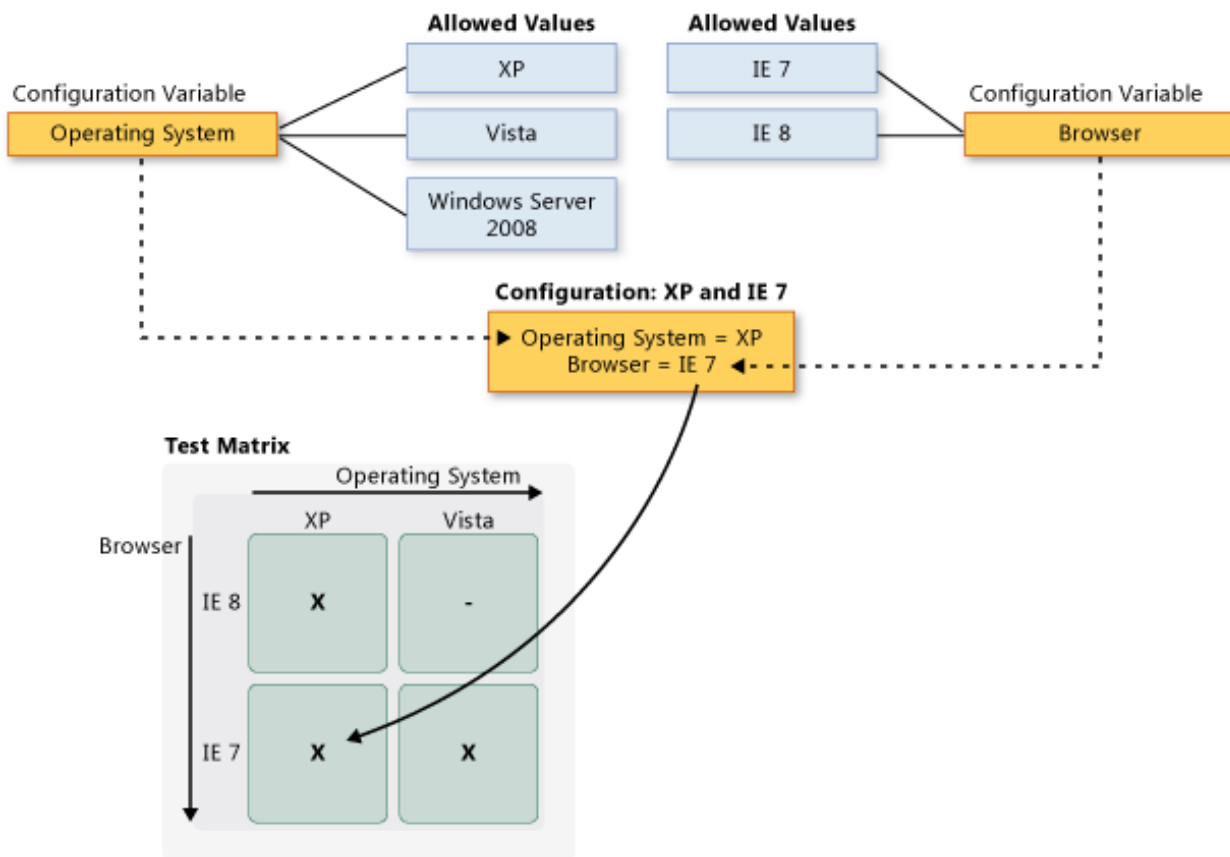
Allowed Values

Allowed Values

XP

Vista

Windows Server 2008

IE 7

IE 8

Configuration Variable

Operating System

Configuration Variable

Browser

Configuration: XP and IE 7

Operating System = XP
Browser = IE 7

Test Matrix

Operating System

Browser

| | XP | Vista |
|---|---|---|
| IE 8 | X | - |
| IE 7 | X | X |